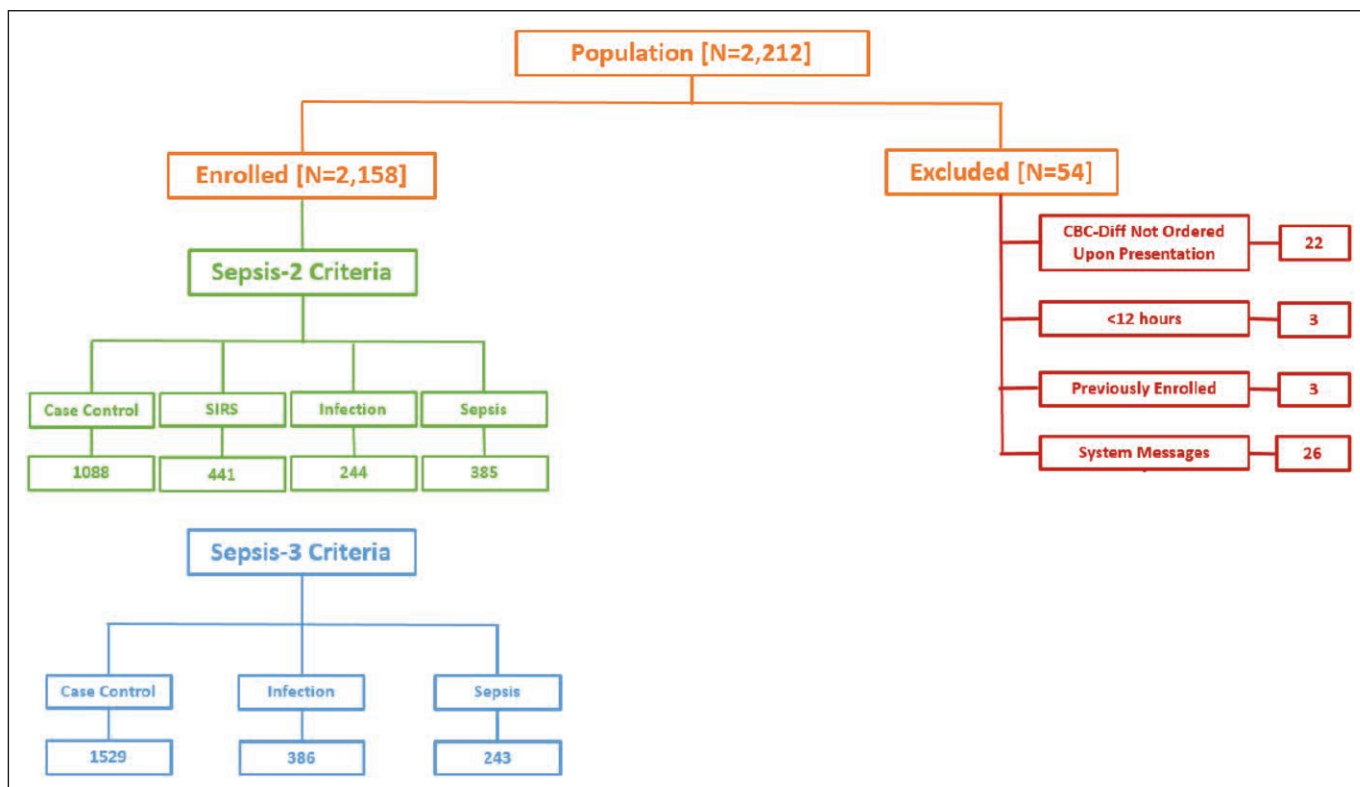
Population [N=2,212]

Enrolled [N=2,158]

Excluded [N=54]

CBC-Diff Not Ordered Upon Presentation

22

<12 hours

3

Previously Enrolled

3

System Messages

26

Sepsis-2 Criteria

Case Control

SIRS

Infection

Sepsis

1088

441

244

385

Sepsis-3 Criteria

Case Control

Infection

Sepsis

1529

386

243